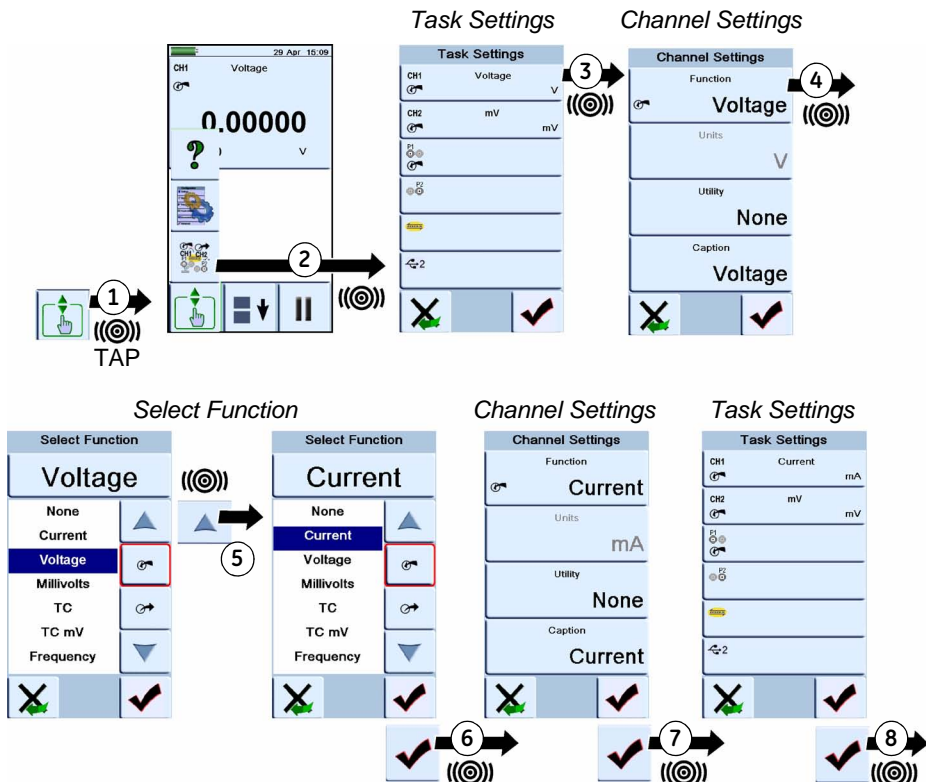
Task Settings

Channel Settings

29 Apr 15:09

CH1 Voltage

0.00000

V

CH1 CH2

1

TAP

2

Task Settings

CH1 Voltage V

CH2 mV mV

P1

P2

2

3

Channel Settings

Function

Voltage

Units

V

Utility

None

Caption

Voltage

4

Select Function

Select Function

Voltage

None

Current

Voltage

Millivolts

TC

TC mV

Frequency

5

Select Function

Current

None

Current

Voltage

Millivolts

TC

TC mV

Frequency

6

Channel Settings

Channel Settings

Function

Current

Units

mA

Utility

None

Caption

Current

7

Task Settings

Task Settings

CH1 Current mA

CH2 mV mV

P1

P2

2

8